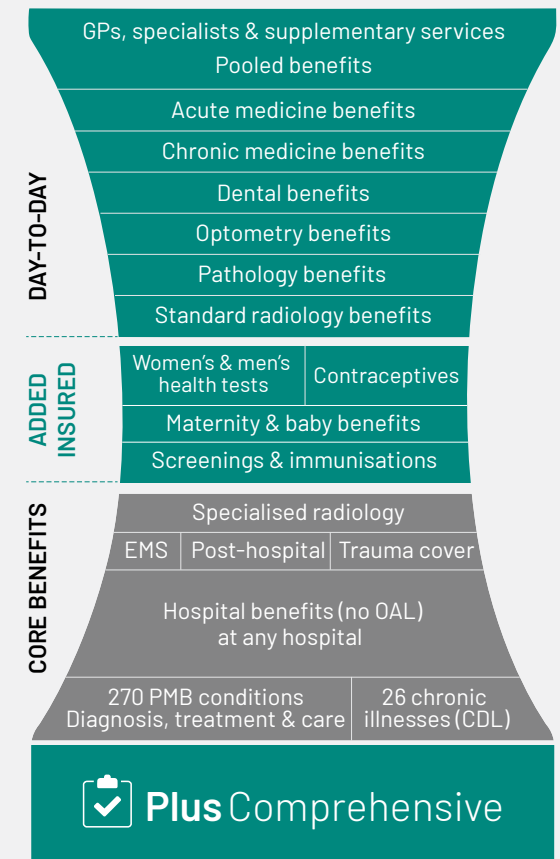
DAY-TO-DAY

GPs, specialists & supplementary services
Pooled benefits

Acute medicine benefits

Chronic medicine benefits

Dental benefits

Optometry benefits

Pathology benefits

Standard radiology benefits

ADDED INSURED

Women's & men's health tests

Contraceptives

Maternity & baby benefits

Screenings & immunisations

CORE BENEFITS

Specialised radiology

EMS

Post-hospital

Trauma cover

Hospital benefits (no OAL) at any hospital

270 PMB conditions
Diagnosis, treatment & care

26 chronic illnesses (CDL)

Plus Comprehensive